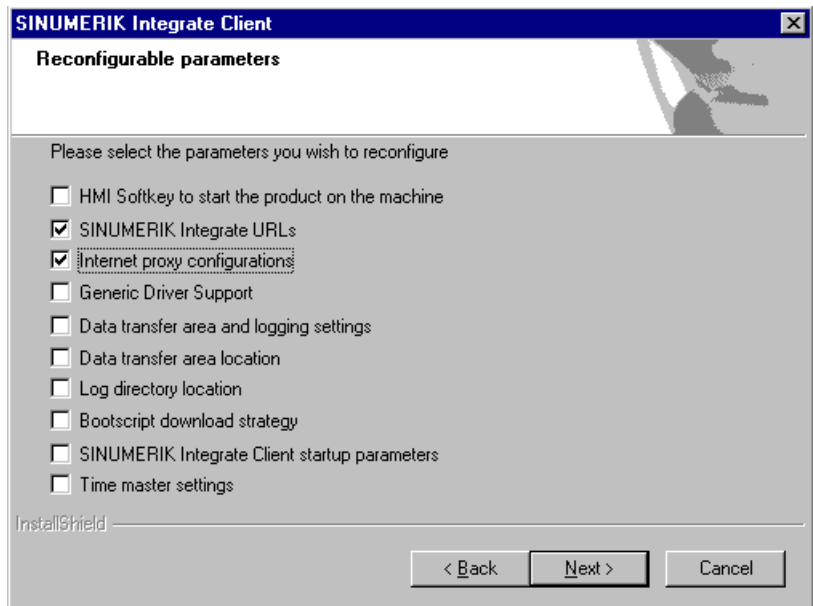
SINUMERIK Integrate Client

Reconfigurable parameters

Please select the parameters you wish to reconfigure

☐ HMI Softkey to start the product on the machine
☑ SINUMERIK Integrate URLs
☑ Internet proxy configurations
☐ Generic Driver Support
☐ Data transfer area and logging settings
☐ Data transfer area location
☐ Log directory location
☐ Bootscript download strategy
☐ SINUMERIK Integrate Client startup parameters
☐ Time master settings

InstallShield

< Back | Next > | Cancel